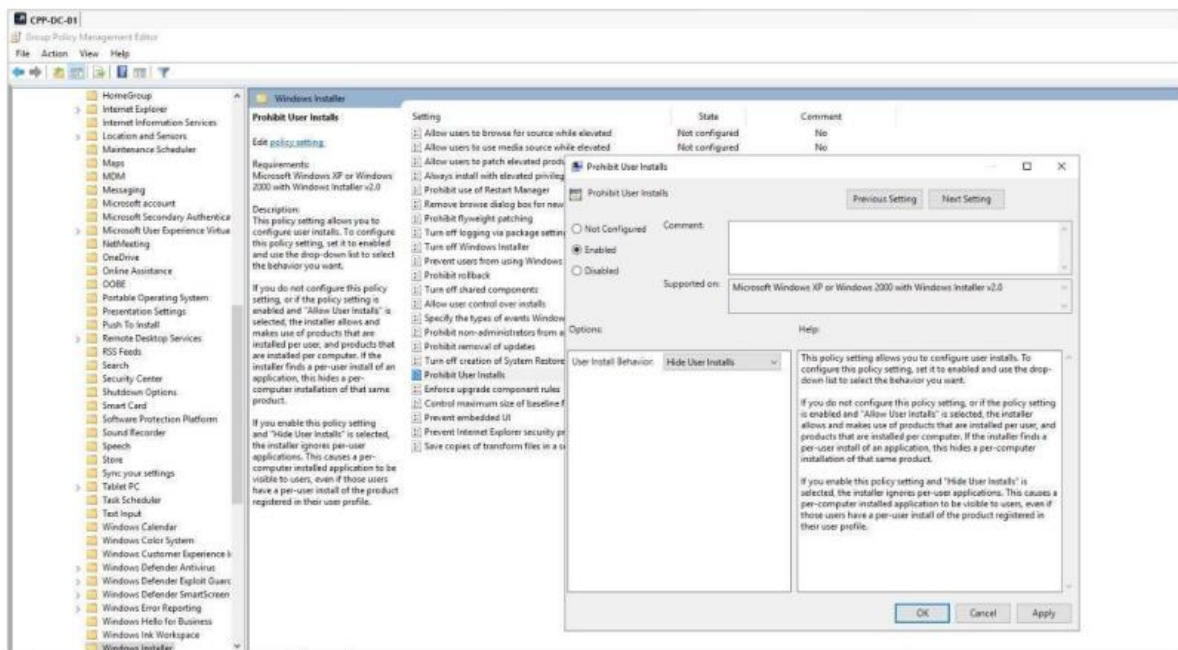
CPP-DC-01
Group Policy Management Editor
File Action View Help

HomeGroup
Internet Explorer
Internet Information Services
Location and Sensors
Maintenance Scheduler
Maps
MDM
Messaging
Microsoft account
Microsoft Secondary Authentica
Microsoft User Experience Virtua
NetMeeting
OneDrive
Online Assistance
OOBE
Portable Operating System
Presentation Settings
Push To Install
Remote Desktop Services
RSS Feeds
Search
Security Center
Shutdown Options
Smart Card
Software Protection Platform
Sound Recorder
Speech
Store
Sync your settings
Tablet PC
Task Scheduler
Text Input
Windows Calendar
Windows Color System
Windows Customer Experience I
Windows Defender Antivirus
Windows Defender Exploit Guard
Windows Defender SmartScreen
Windows Error Reporting
Windows Hello for Business
Windows Ink Workspace
Windows Installer

Windows Installer

Prohibit User Installs

Edit policy setting.

Requirements:
Microsoft Windows XP or Windows 2000 with Windows Installer v2.0

Description:
This policy setting allows you to configure user installs. To configure this policy setting, set it to enabled and use the drop-down list to select the behavior you want.

If you do not configure this policy setting, or if the policy setting is enabled and "Allow User Installs" is selected, the installer allows and makes use of products that are installed per user, and products that are installed per computer. If the installer finds a per-user install of an application, this hides a per-computer installation of that same product.

If you enable this policy setting and "Hide User Installs" is selected, the installer ignores per-user applications. This causes a per-computer installed application to be visible to users, even if those users have a per-user install of the product registered in their user profile.

| Setting | State | Comment |
|---|---|---|
| Allow users to browse for source while elevated | Not configured | No |
| Allow users to use media source while elevated | Not configured | No |
| Allow users to patch elevated produ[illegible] | | |
| Always install with elevated privileg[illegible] | | |
| Prohibit use of Restart Manager | | |
| Remove browse dialog box for new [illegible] | | |
| Prohibit flyweight patching | | |
| Turn off logging via package setting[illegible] | | |
| Turn off Windows Installer | | |
| Prevent users from using Windows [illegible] | | |
| Prohibit rollback | | |
| Turn off shared components | | |
| Allow user control over installs | | |
| Specify the types of events Window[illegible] | | |
| Prohibit non-administrators from a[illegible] | | |
| Prohibit removal of updates | | |
| Turn off creation of System Restore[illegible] | | |
| Prohibit User Installs | | |
| Enforce upgrade component rules | | |
| Control maximum size of baseline f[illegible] | | |
| Prevent embedded UI | | |
| Prevent Internet Explorer security pr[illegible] | | |
| Save copies of transform files in a s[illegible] | | |

Prohibit User Installs

Prohibit User Installs

Previous Setting Next Setting

Not Configured
Enabled
Disabled

Comment:

Supported on: Microsoft Windows XP or Windows 2000 with Windows Installer v2.0

Options:
Help:

User Install Behavior: Hide User Installs

This policy setting allows you to configure user installs. To configure this policy setting, set it to enabled and use the drop-down list to select the behavior you want.

If you do not configure this policy setting, or if the policy setting is enabled and "Allow User Installs" is selected, the installer allows and makes use of products that are installed per user, and products that are installed per computer. If the installer finds a per-user install of an application, this hides a per-computer installation of that same product.

If you enable this policy setting and "Hide User Installs" is selected, the installer ignores per-user applications. This causes a per-computer installed application to be visible to users, even if those users have a per-user install of the product registered in their user profile.

OK Cancel Apply